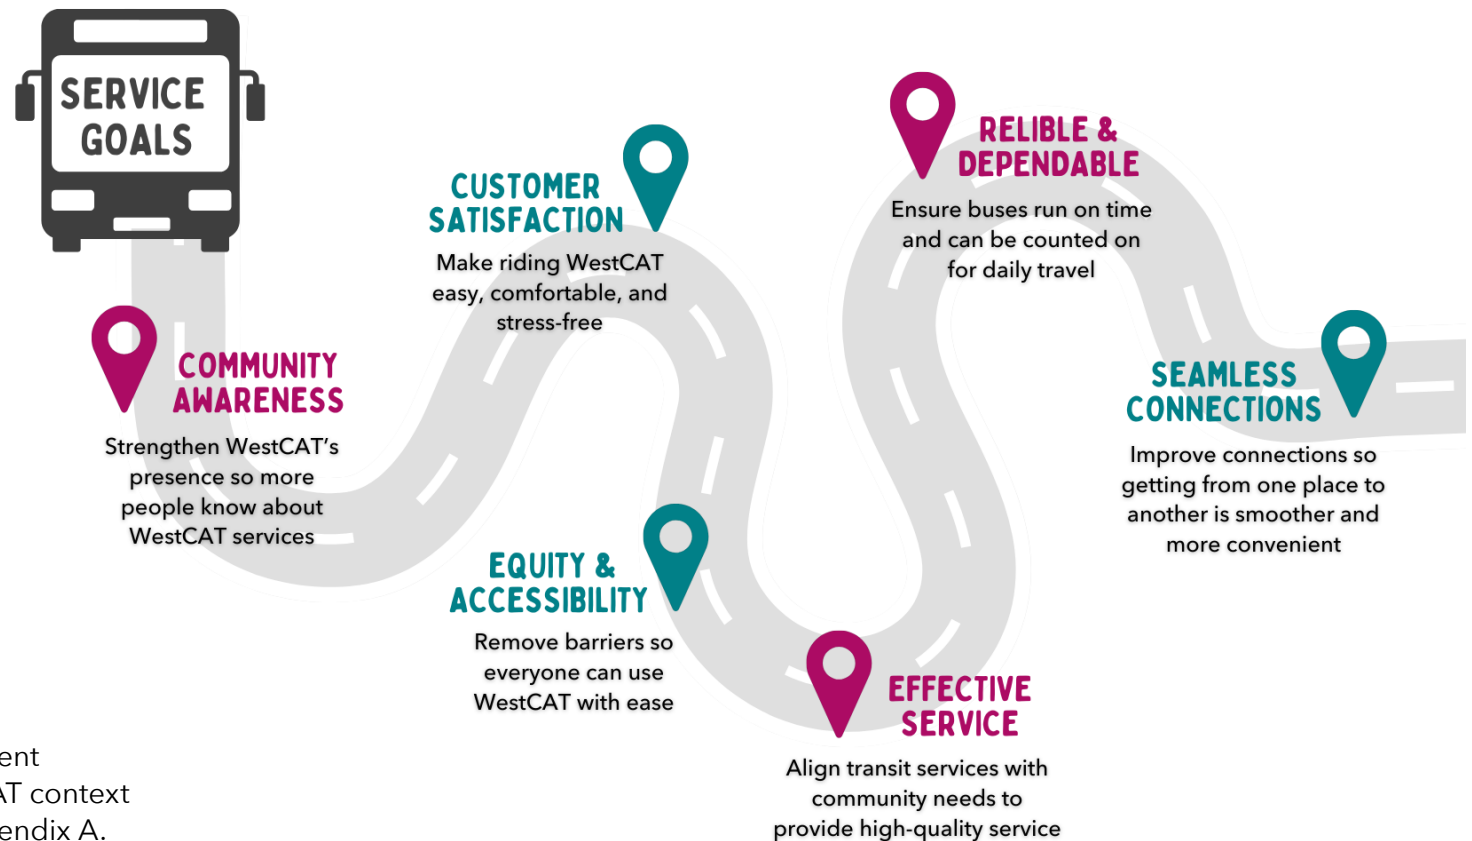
SERVICE GOALS

COMMUNITY AWARENESS
Strengthen WestCAT's presence so more people know about WestCAT services

CUSTOMER SATISFACTION
Make riding WestCAT easy, comfortable, and stress-free

EQUITY & ACCESSIBILITY
Remove barriers so everyone can use WestCAT with ease

RELIBLE & DEPENDABLE
Ensure buses run on time and can be counted on for daily travel

EFFECTIVE SERVICE
Align transit services with community needs to provide high-quality service

SEAMLESS CONNECTIONS
Improve connections so getting from one place to another is smoother and more convenient

ent
AT context
endix A.